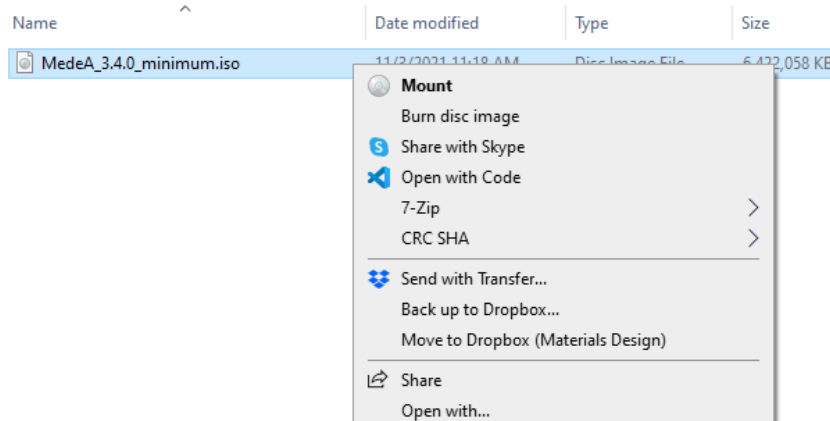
| Name | Date modified | Type | Size |
|---|---|---|---|
| MedeA_3.4.0_minimum.iso | 11/3/2021 11:18 AM | Disc Image File | 6,422,058 KB |

Mount
Burn disc image
Share with Skype
Open with Code
7-Zip
CRC SHA
Send with Transfer...
Back up to Dropbox...
Move to Dropbox (Materials Design)
Share
Open with...